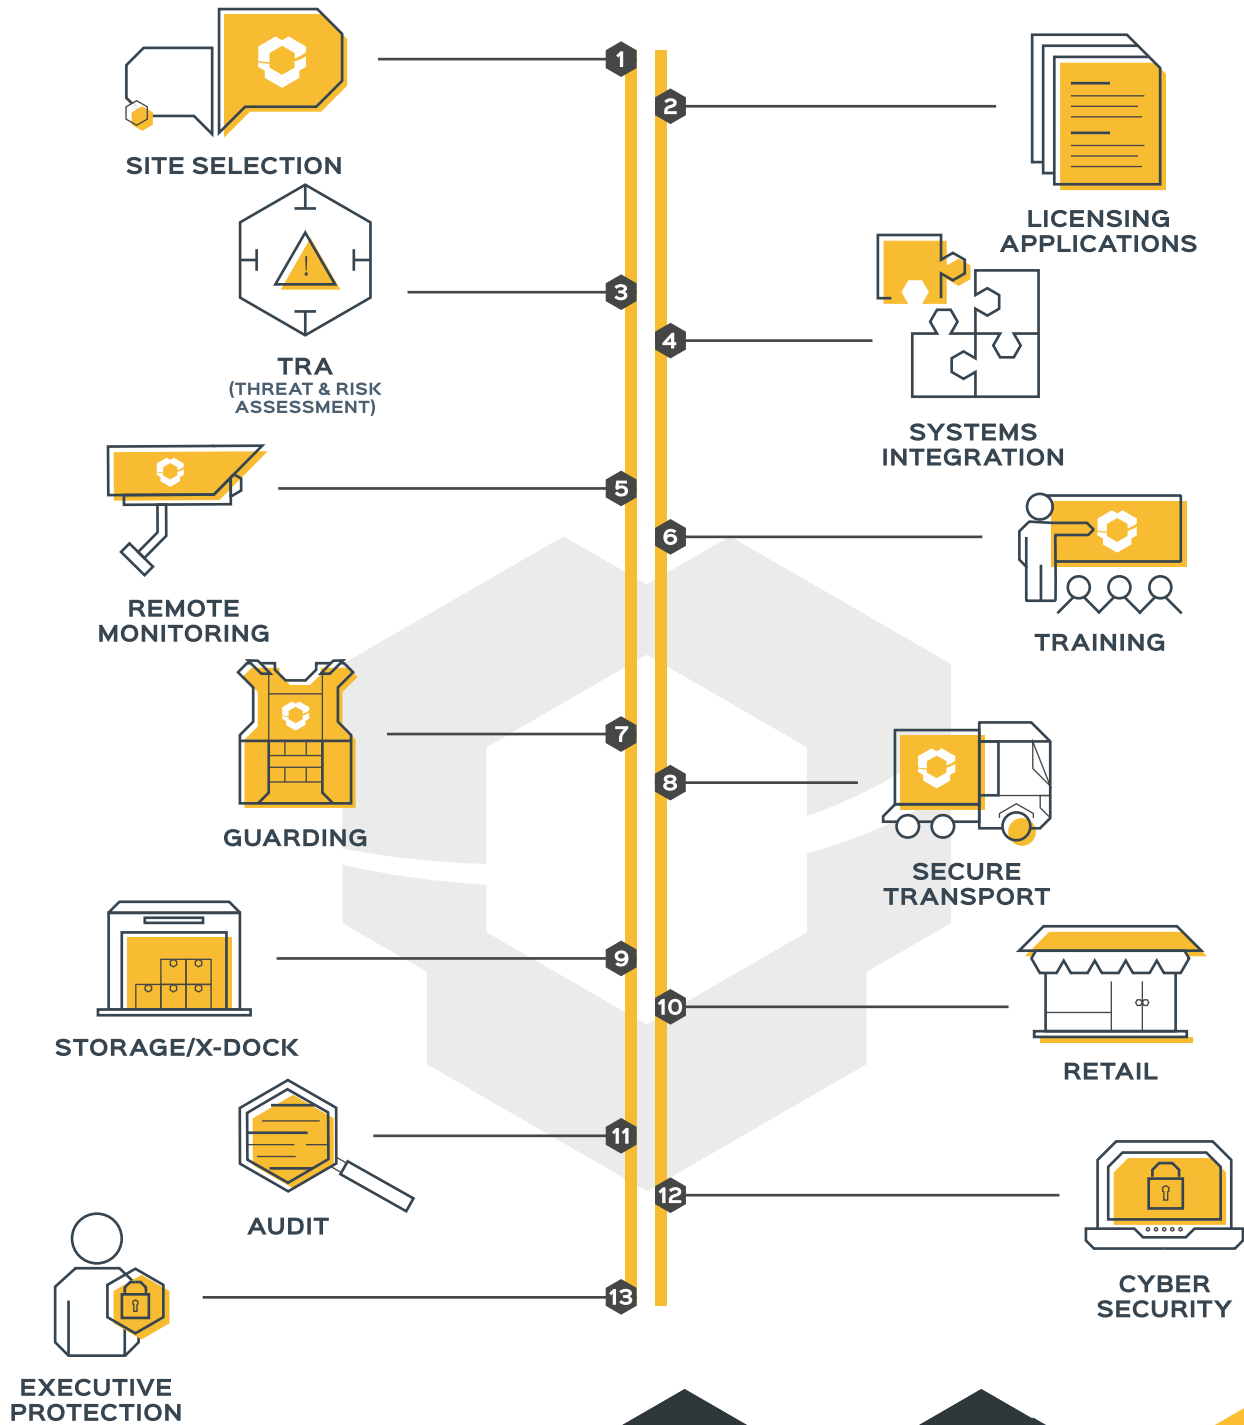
1
SITE SELECTION
2
LICENSING APPLICATIONS
3
TRA
(THREAT & RISK ASSESSMENT)
4
SYSTEMS INTEGRATION
5
REMOTE MONITORING
6
TRAINING
7
GUARDING
8
SECURE TRANSPORT
9
STORAGE/X-DOCK
10
RETAIL
11
AUDIT
12
CYBER SECURITY
13
EXECUTIVE PROTECTION